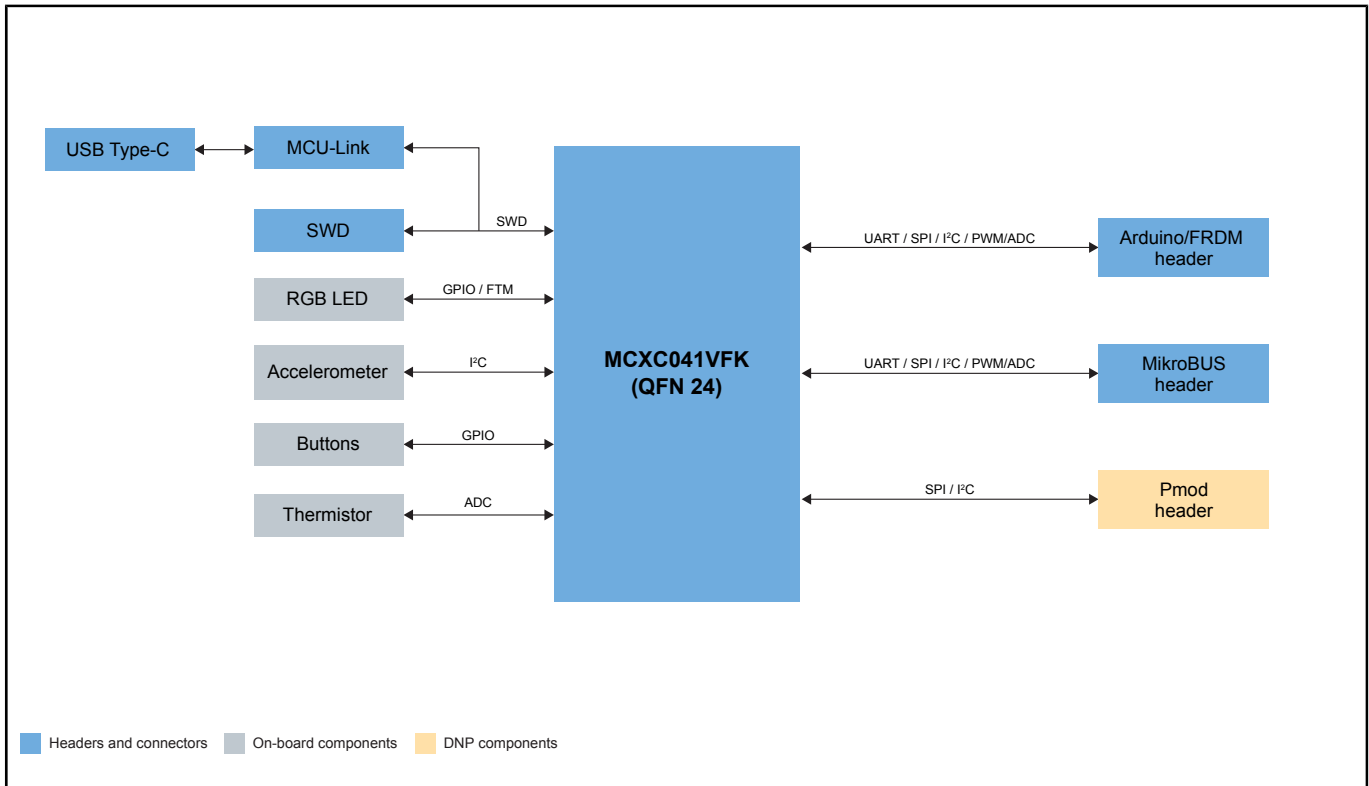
USB Type-C

MCU-Link

SWD

SWD

RGB LED

GPIO / FTM

Accelerometer

$I^2C$

Buttons

GPIO

Thermistor

ADC

MCXC041VFK
(QFN 24)

UART / SPI / $I^2C$ / PWM/ADC

Arduino/FRDM header

UART / SPI / $I^2C$ / PWM/ADC

MikroBUS header

SPI / $I^2C$

Pmod header

Headers and connectors
On-board components
DNP components